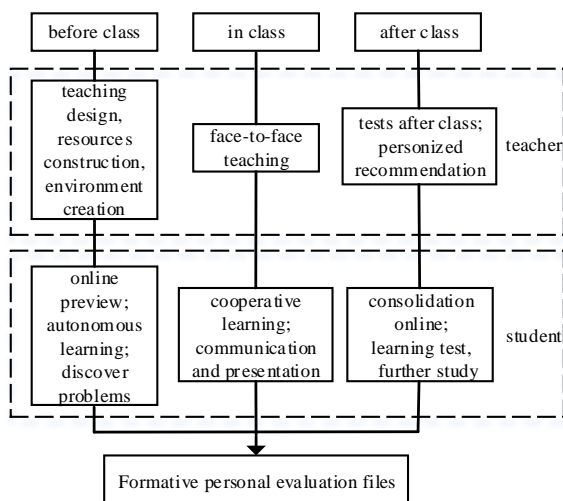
before class

in class

after class

teaching design, resources construction, environment creation

face-to-face teaching

tests after class; personized recommendation

teacher

online preview; autonomous learning; discover problems

cooperative learning; communication and presentation

consolidation online; learning test, further study

student

Formative personal evaluation files